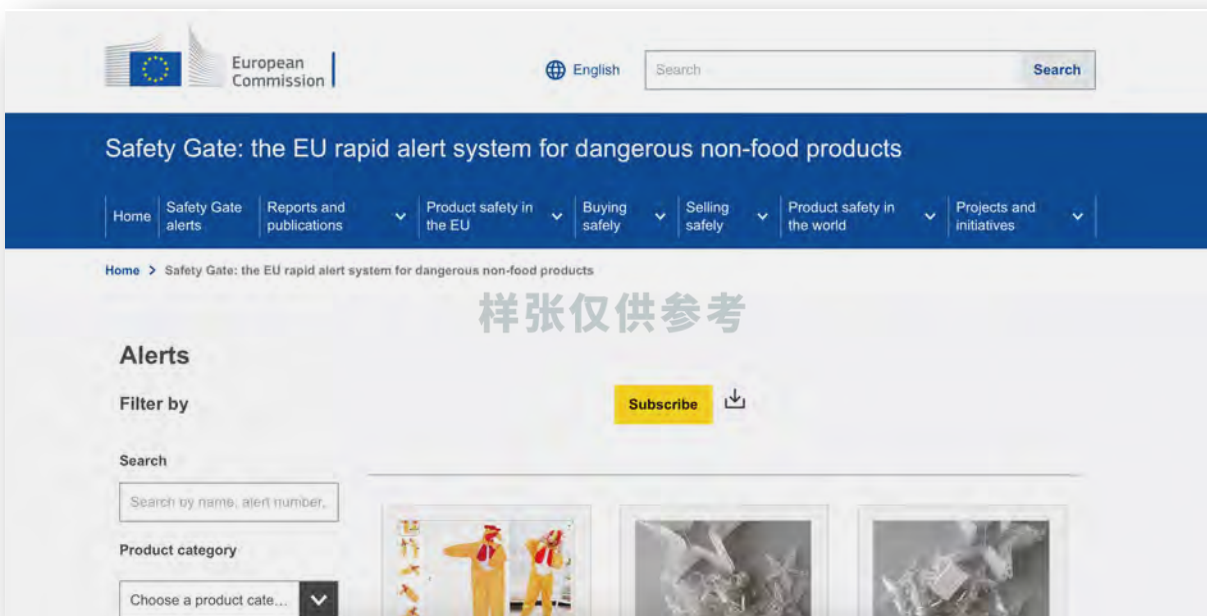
European Commission

English

Search

Search

Safety Gate: the EU rapid alert system for dangerous non-food products

Home | Safety Gate alerts | Reports and publications | Product safety in the EU | Buying safely | Selling safely | Product safety in the world | Projects and initiatives

Home > Safety Gate: the EU rapid alert system for dangerous non-food products

样张仅供参考

Alerts

Filter by

Subscribe

Search

Search by name, alert number,

Product category

Choose a product cate...